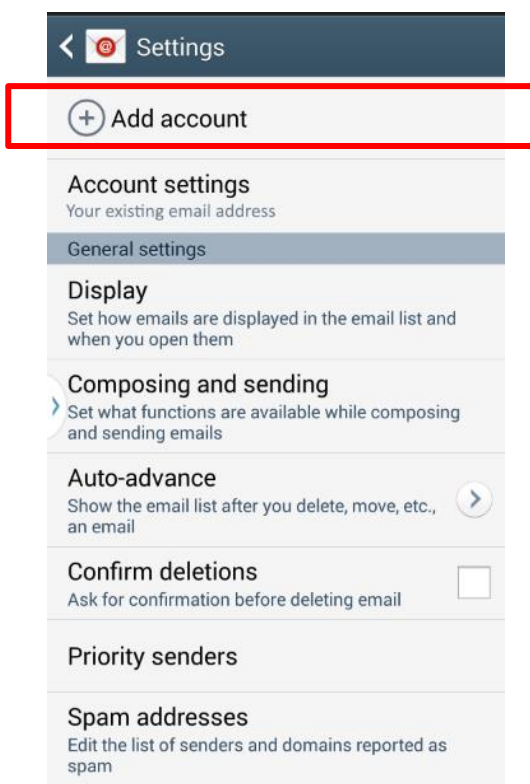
Settings

Add account

Account settings
Your existing email address

General settings

Display
Set how emails are displayed in the email list and when you open them

Composing and sending
Set what functions are available while composing and sending emails

Auto-advance
Show the email list after you delete, move, etc., an email

Confirm deletions
Ask for confirmation before deleting email

Priority senders

Spam addresses
Edit the list of senders and domains reported as spam